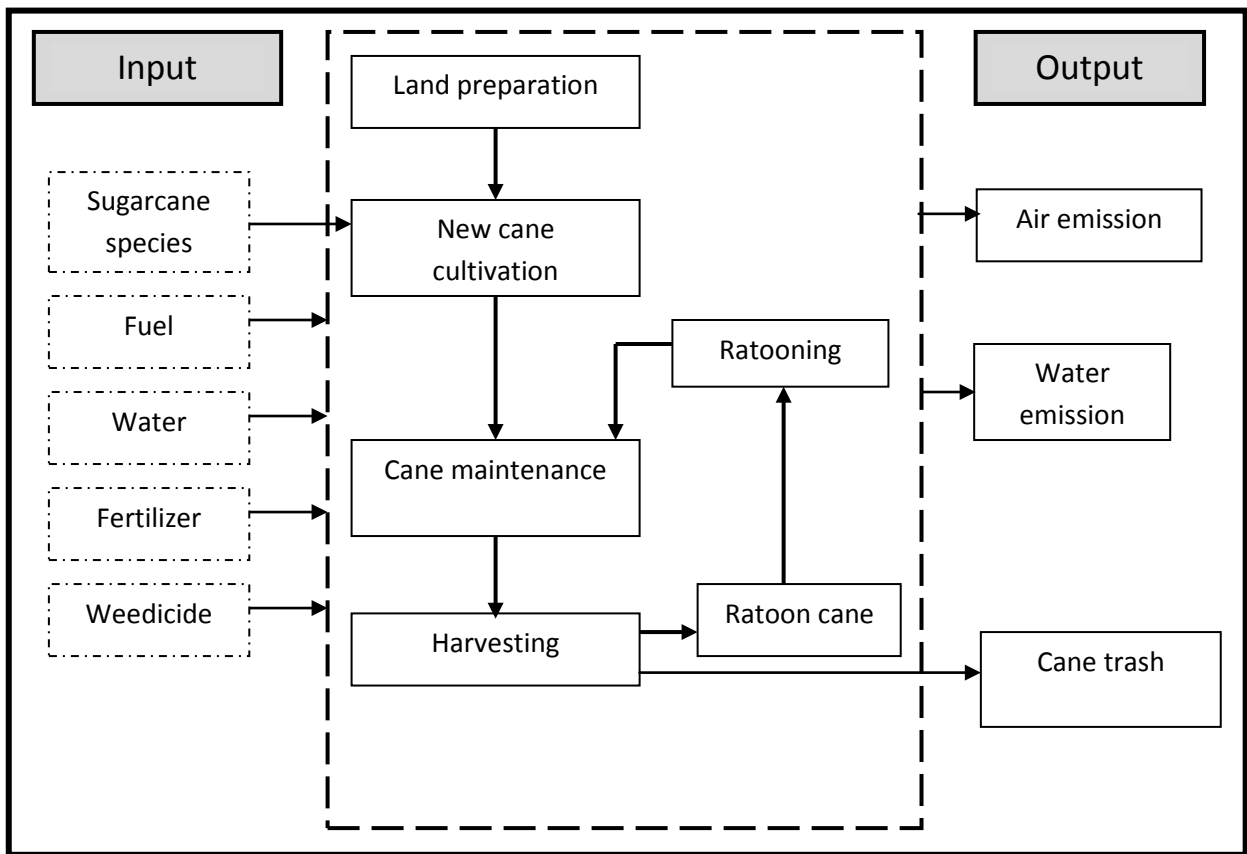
Input

Output

Land preparation

Sugarcane species

New cane cultivation

Air emission

Fuel

Ratooning

Water emission

Water

Cane maintenance

Fertilizer

Weedicide

Ratoon cane

Harvesting

Cane trash